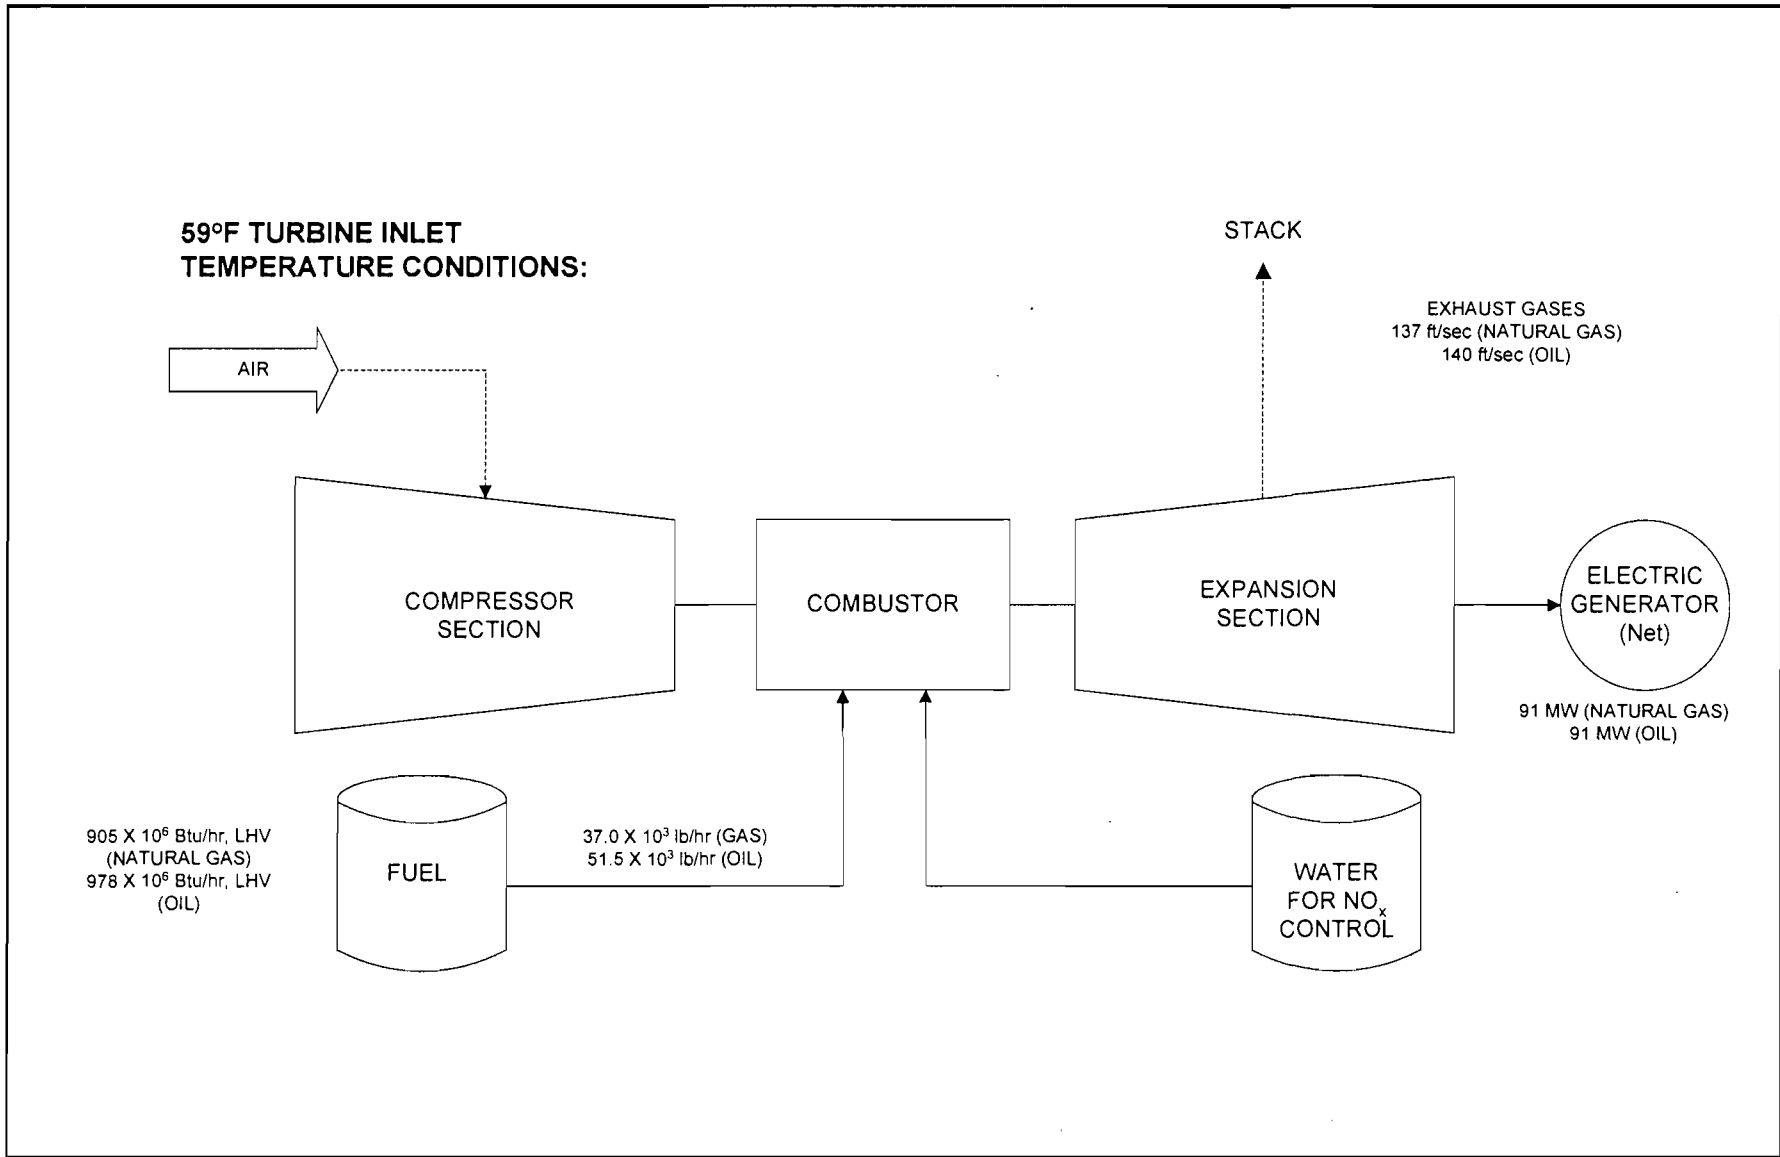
59°F TURBINE INLET TEMPERATURE CONDITIONS:

STACK

EXHAUST GASES
137 ft/sec (NATURAL GAS)
140 ft/sec (OIL)

AIR

COMPRESSOR SECTION

COMBUSTOR

EXPANSION SECTION

ELECTRIC GENERATOR (Net)

91 MW (NATURAL GAS)
91 MW (OIL)

905 X $10^6$ Btu/hr, LHV (NATURAL GAS)
978 X $10^6$ Btu/hr, LHV (OIL)

FUEL

37.0 X $10^3$ lb/hr (GAS)
51.5 X $10^3$ lb/hr (OIL)

WATER FOR $NO_x$ CONTROL